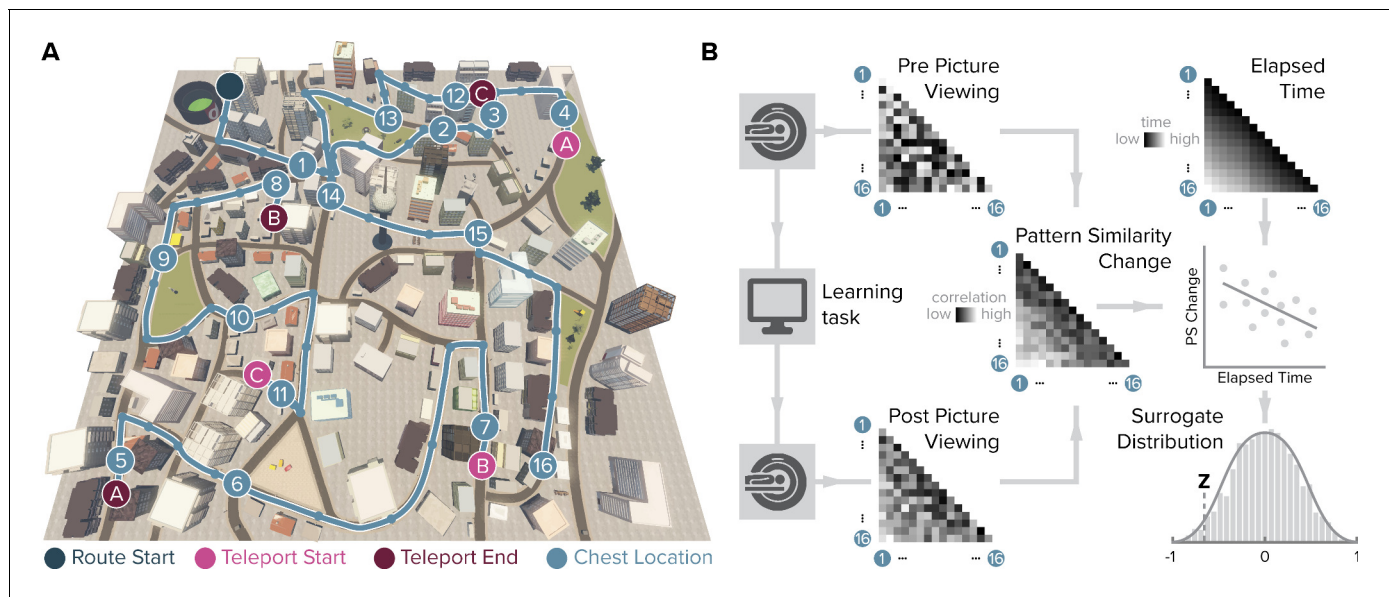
A

13 12 C 4 3 2 A 1 8 14 B 15 9 10 C 11 7 5 6 B 16 A

Route Start Teleport Start Teleport End Chest Location

B

Pre Picture Viewing

1 ⋮ ⋮ 16 1 ··· ··· 16

Elapsed Time

time low high

1 ⋮ ⋮ 16 1 ··· ··· 16

Pattern Similarity Change

correlation low high

1 ⋮ ⋮ 16 1 ··· ··· 16

Learning task

PS Change

Elapsed Time

Surrogate Distribution

Z

-1 0 1

Post Picture Viewing

1 ⋮ ⋮ 16 1 ··· ··· 16